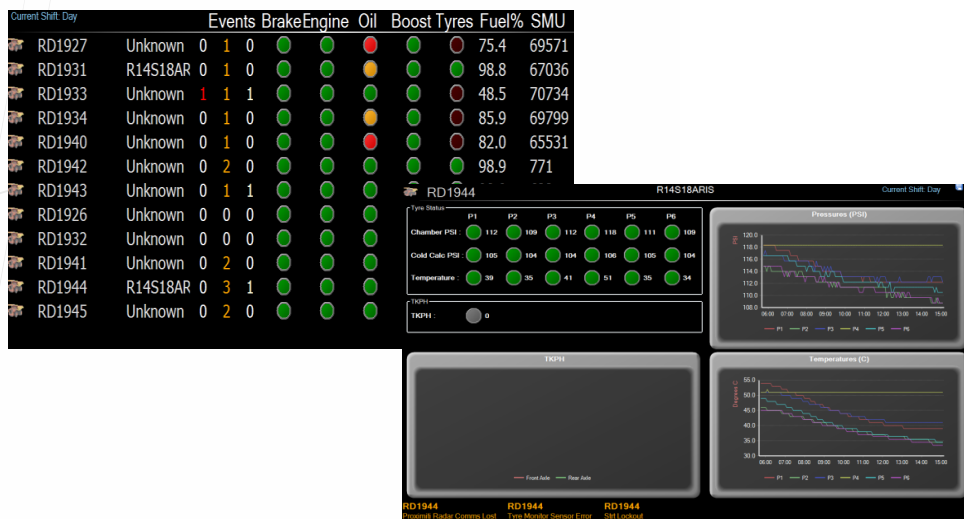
Current Shift: Day

| | Events | | | Brake | Engine | Oil | Boost | Tyres | Fuel% | SMU |
|---|---|---|---|---|---|---|---|---|---|---|
| RD1927 | Unknown | 0 | 1 | 0 | | | | | 75.4 | 69571 |
| RD1931 | R14S18AR | 0 | 1 | 0 | | | | | 98.8 | 67036 |
| RD1933 | Unknown | 1 | 1 | 1 | | | | | 48.5 | 70734 |
| RD1934 | Unknown | 0 | 1 | 0 | | | | | 85.9 | 69799 |
| RD1940 | Unknown | 0 | 1 | 0 | | | | | 82.0 | 65531 |
| RD1942 | Unknown | 0 | 2 | 0 | | | | | 98.9 | 771 |
| RD1943 | Unknown | 0 | 1 | 1 | | | | | | |
| RD1926 | Unknown | 0 | 0 | 0 | | | | | | |
| RD1932 | Unknown | 0 | 0 | 0 | | | | | | |
| RD1941 | Unknown | 0 | 2 | 0 | | | | | | |
| RD1944 | R14S18AR | 0 | 3 | 1 | | | | | | |
| RD1945 | Unknown | 0 | 2 | 0 | | | | | | |

RD1944 R14S18ARIS Current Shift: Day

Tyre Status

| | P1 | P2 | P3 | P4 | P5 | P6 |
|---|---|---|---|---|---|---|
| Chamber PSI : | 112 | 109 | 112 | 118 | 111 | 109 |
| Cold Calc PSI : | 105 | 104 | 104 | 106 | 105 | 104 |
| Temperature : | 39 | 35 | 41 | 51 | 35 | 34 |

TKPH
TKPH : 0

Pressures (PSI)
PSI
120.0 118.0 116.0 114.0 112.0 110.0 108.0
06:00 07:00 08:00 09:00 10:00 11:00 12:00 13:00 14:00 15:00
P1 P2 P3 P4 P5 P6

TKPH
Front Axle Rear Axle

Temperatures (C)
Degrees C
55.0 50.0 45.0 40.0 35.0 30.0
06:00 07:00 08:00 09:00 10:00 11:00 12:00 13:00 14:00 15:00
P1 P2 P3 P4 P5 P6

RD1944 Proximiti Radar Comms Lost
RD1944 Tyre Monitor Sensor Error
RD1944 Shf Lockout